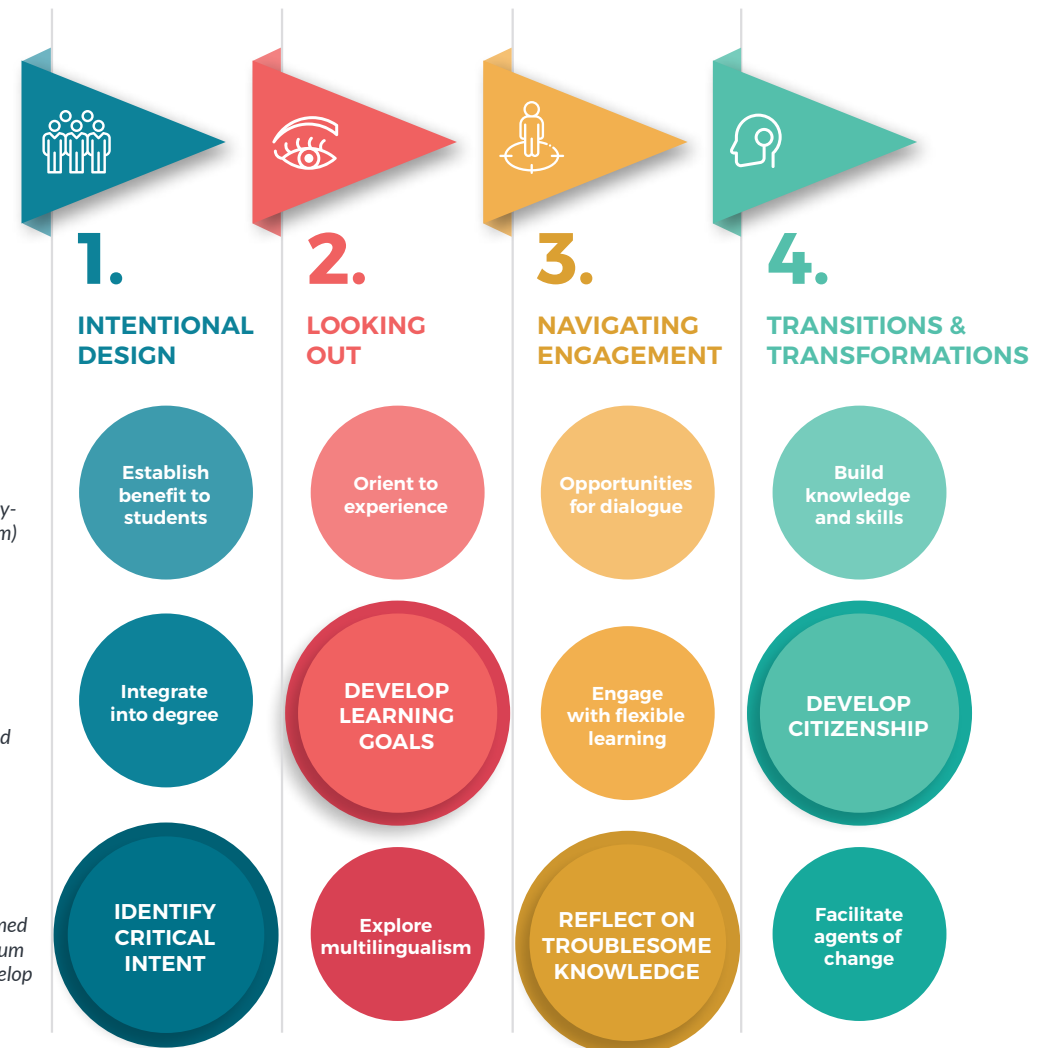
1.
INTENTIONAL DESIGN

2.
LOOKING OUT

3.
NAVIGATING ENGAGEMENT

4.
TRANSITIONS & TRANSFORMATIONS

y-
m)

Establish benefit to students

Orient to experience

Opportunities for dialogue

Build knowledge and skills

d

Integrate into degree

DEVELOP LEARNING GOALS

Engage with flexible learning

DEVELOP CITIZENSHIP

ned
um
elop

IDENTIFY CRITICAL INTENT

Explore multilingualism

REFLECT ON TROUBLESOME KNOWLEDGE

Facilitate agents of change